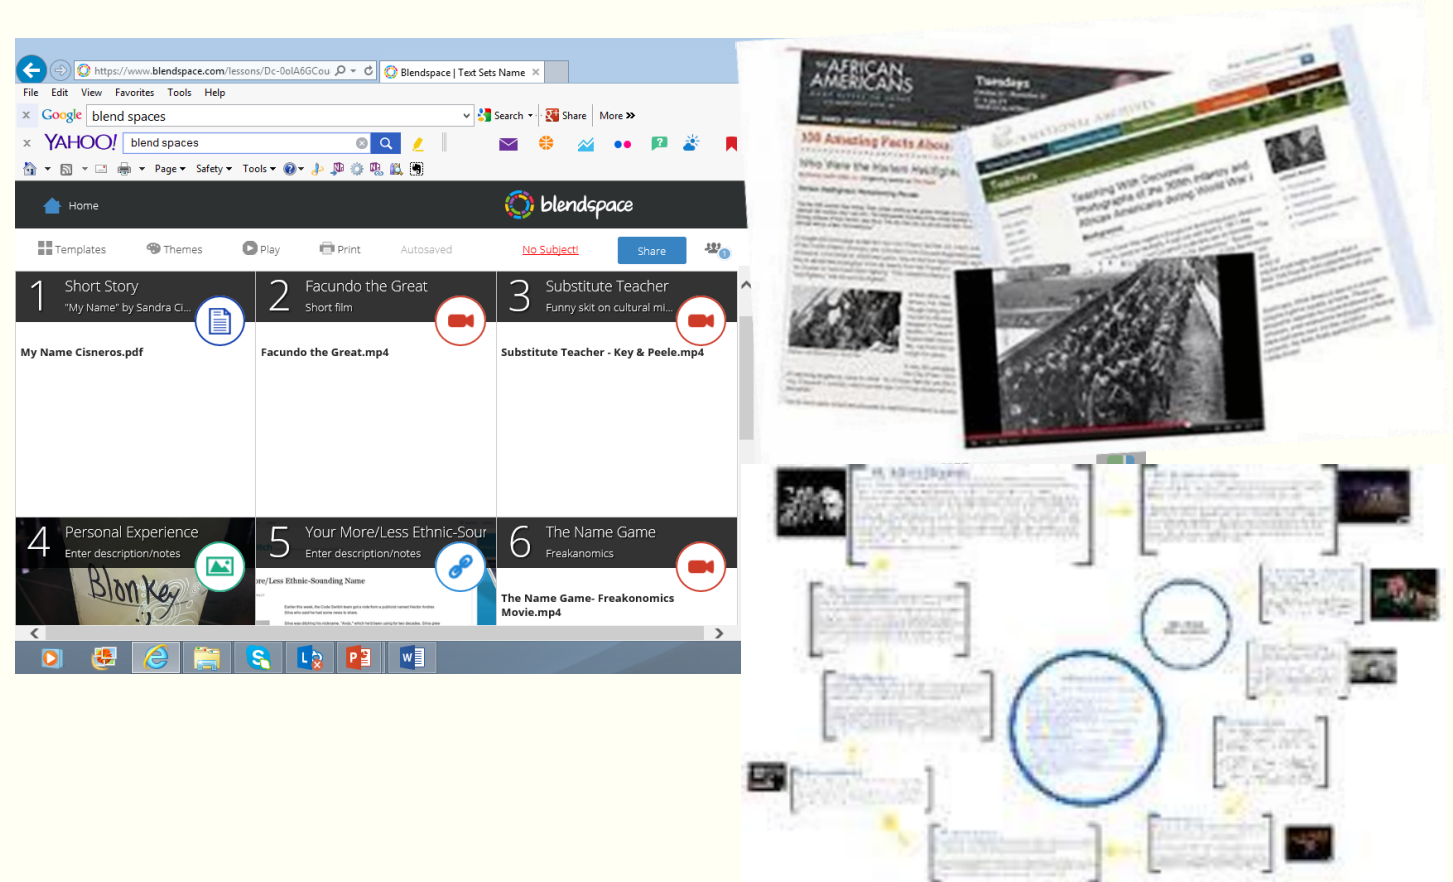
https://www.blendspace.com/lessons/Dc-0olA6GCou
Blendspace | Text Sets Name

File Edit View Favorites Tools Help

Google blend spaces
Search Share More

YAHOO! blend spaces

Page Safety Tools

Home
blendspace

Templates Themes Play Print Autosaved No Subject! Share

1 Short Story
"My Name" by Sandra Ci...
My Name Cisneros.pdf

2 Facundo the Great
Short film
Facundo the Great.mp4

3 Substitute Teacher
Funny skit on cultural mi...
Substitute Teacher - Key & Peele.mp4

4 Personal Experience
Enter description/notes

5 Your More/Less Ethnic-Sour
Enter description/notes
re/Less Ethnic-Sounding Name

6 The Name Game
Freakanomics
The Name Game- Freakonomics Movie.mp4

AFRICAN AMERICANS
Tuesdays
100 Amazing Facts About
Who Were the Harlem Hellfighters
NATIONAL ARCHIVES
Teachers
Teaching With Documents
Photographs of the 369th Infantry and African Americans during World War I
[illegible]